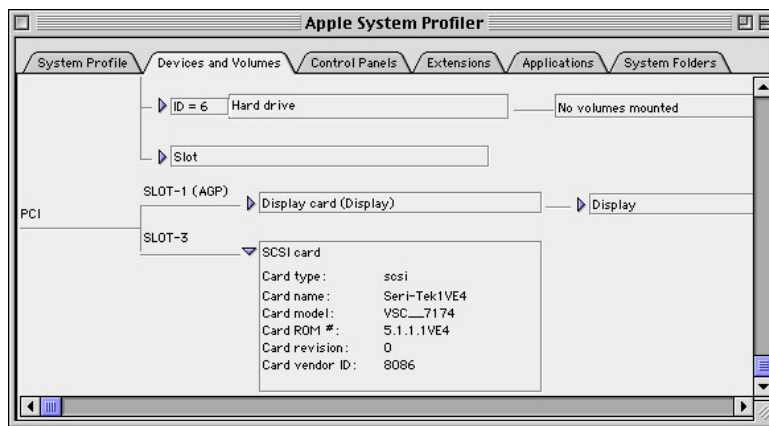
Apple System Profiler

System Profile | Devices and Volumes | Control Panels | Extensions | Applications | System Folders

ID = 6 Hard drive

No volumes mounted

Slot

SLOT-1 (AGP)

PCI

Display card (Display)

Display

SLOT-3

SCSI card

| | |
|---|---|
| Card type: | scsi |
| Card name: | Seri-Tek1VE4 |
| Card model: | VSC__7174 |
| Card ROM #: | 5.1.1.1VE4 |
| Card revision: | 0 |
| Card vendor ID: | 8086 |